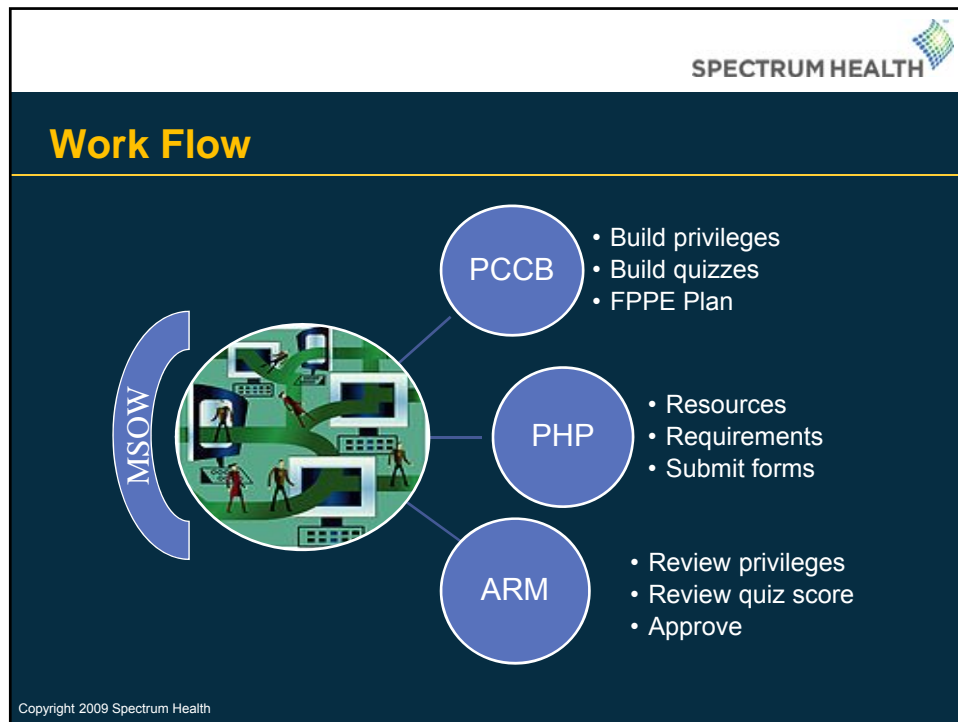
SPECTRUM HEALTH

Work Flow

MSOW

PCCB
• Build privileges
• Build quizzes
• FPPE Plan

PHP
• Resources
• Requirements
• Submit forms

ARM
• Review privileges
• Review quiz score
• Approve

Copyright 2009 Spectrum Health